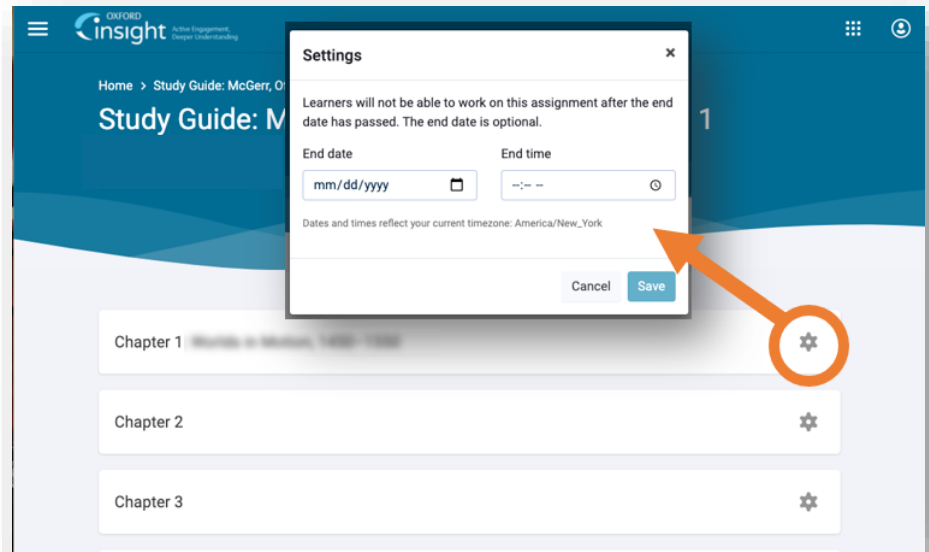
OXFORD
insight Active Engagement, Deeper Understanding

Home > Study Guide: McGerr, O

Study Guide: M 1

Settings ×

Learners will not be able to work on this assignment after the end date has passed. The end date is optional.

End date
mm/dd/yyyy

End time
--:-- --

Dates and times reflect your current timezone: America/New_York

Cancel Save

Chapter 1 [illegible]

Chapter 2

Chapter 3